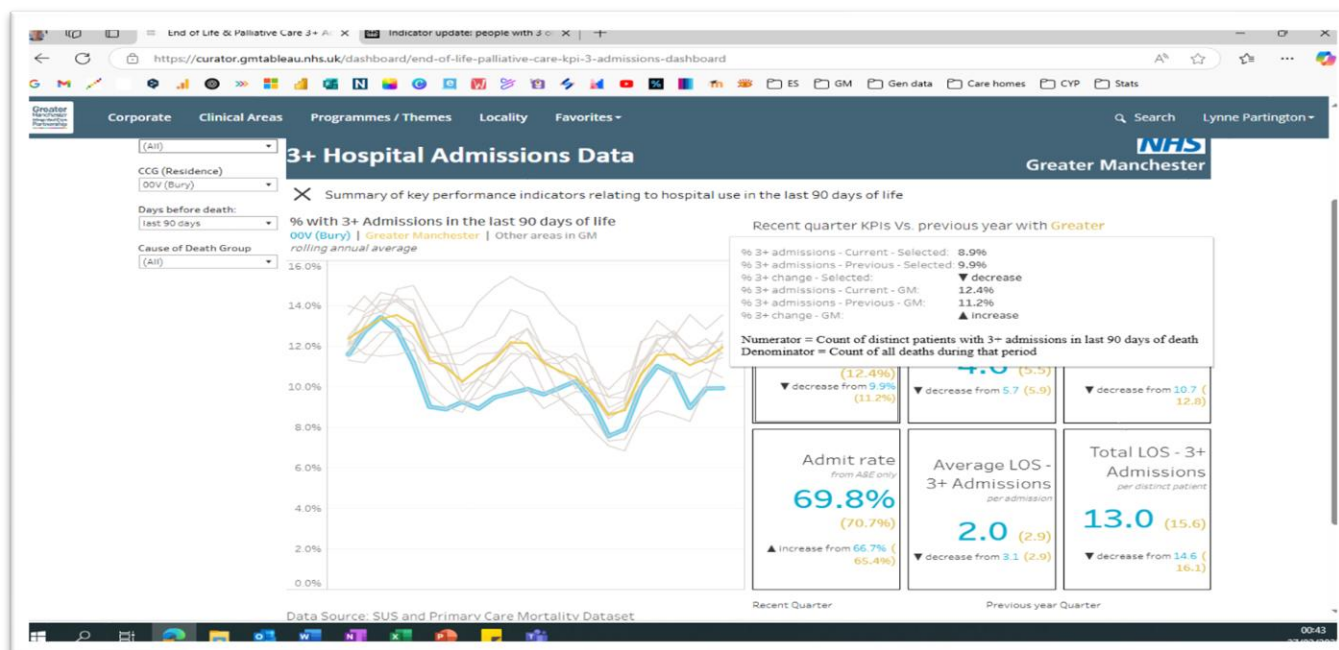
End of Life & Palliative Care 3+ A ×
Indicator update: people with 3 c ×
+

https://curator.gmtableau.nhs.uk/dashboard/end-of-life-palliative-care-kpi-3-admissions-dashboard

ES GM Gen data Care homes CYP Stats

Greater Manchester Integrated Care Partnership

Corporate Clinical Areas Programmes / Themes Locality Favorites ▾

Search Lynne Partington ▾

(All)

CCG (Residence)
00V (Bury)

Days before death:
last 90 days

Cause of Death Group
(All)

3+ Hospital Admissions Data

NHS
Greater Manchester

Summary of key performance indicators relating to hospital use in the last 90 days of life

% with 3+ Admissions in the last 90 days of life
00V (Bury) | Greater Manchester | Other areas in GM
rolling annual average

16.0%
14.0%
12.0%
10.0%
8.0%
6.0%
4.0%
2.0%
0.0%

Recent quarter KPIS Vs. previous year with Greater

% 3+ admissions - Current - Selected: 8.9%
% 3+ admissions - Previous - Selected: 9.9%
% 3+ change - Selected: ▼ decrease
% 3+ admissions - Current - GM: 12.4%
% 3+ admissions - Previous - GM: 11.2%
% 3+ change - GM: ▲ increase

Numerator = Count of distinct patients with 3+ admissions in last 90 days of death
Denominator = Count of all deaths during that period

(12.4%)
▼ decrease from 9.9% (11.2%)

4.0 (5.5)
▼ decrease from 5.7 (5.9)

▼ decrease from 10.7 (12.8)

Admit rate
from A&E only
69.8%
(70.7%)
▲ increase from 66.7% (65.4%)

Average LOS - 3+ Admissions
per admission
2.0 (2.9)
▼ decrease from 3.1 (2.9)

Total LOS - 3+ Admissions
per distinct patient
13.0 (15.6)
▼ decrease from 14.6 (16.1)

Data Source: SUS and Primary Care Mortality Dataset

Recent Quarter
Previous year Quarter

00:43